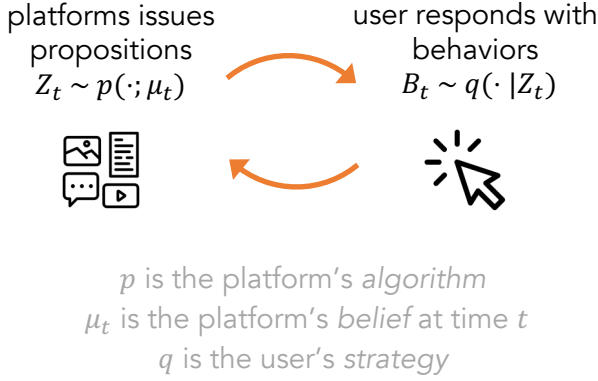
platforms issues propositions
$Z_t \sim p(\cdot; \mu_t)$

user responds with behaviors
$B_t \sim q(\cdot \mid Z_t)$

$p$ is the platform's *algorithm*
$\mu_t$ is the platform's *belief* at time $t$
$q$ is the user's *strategy*